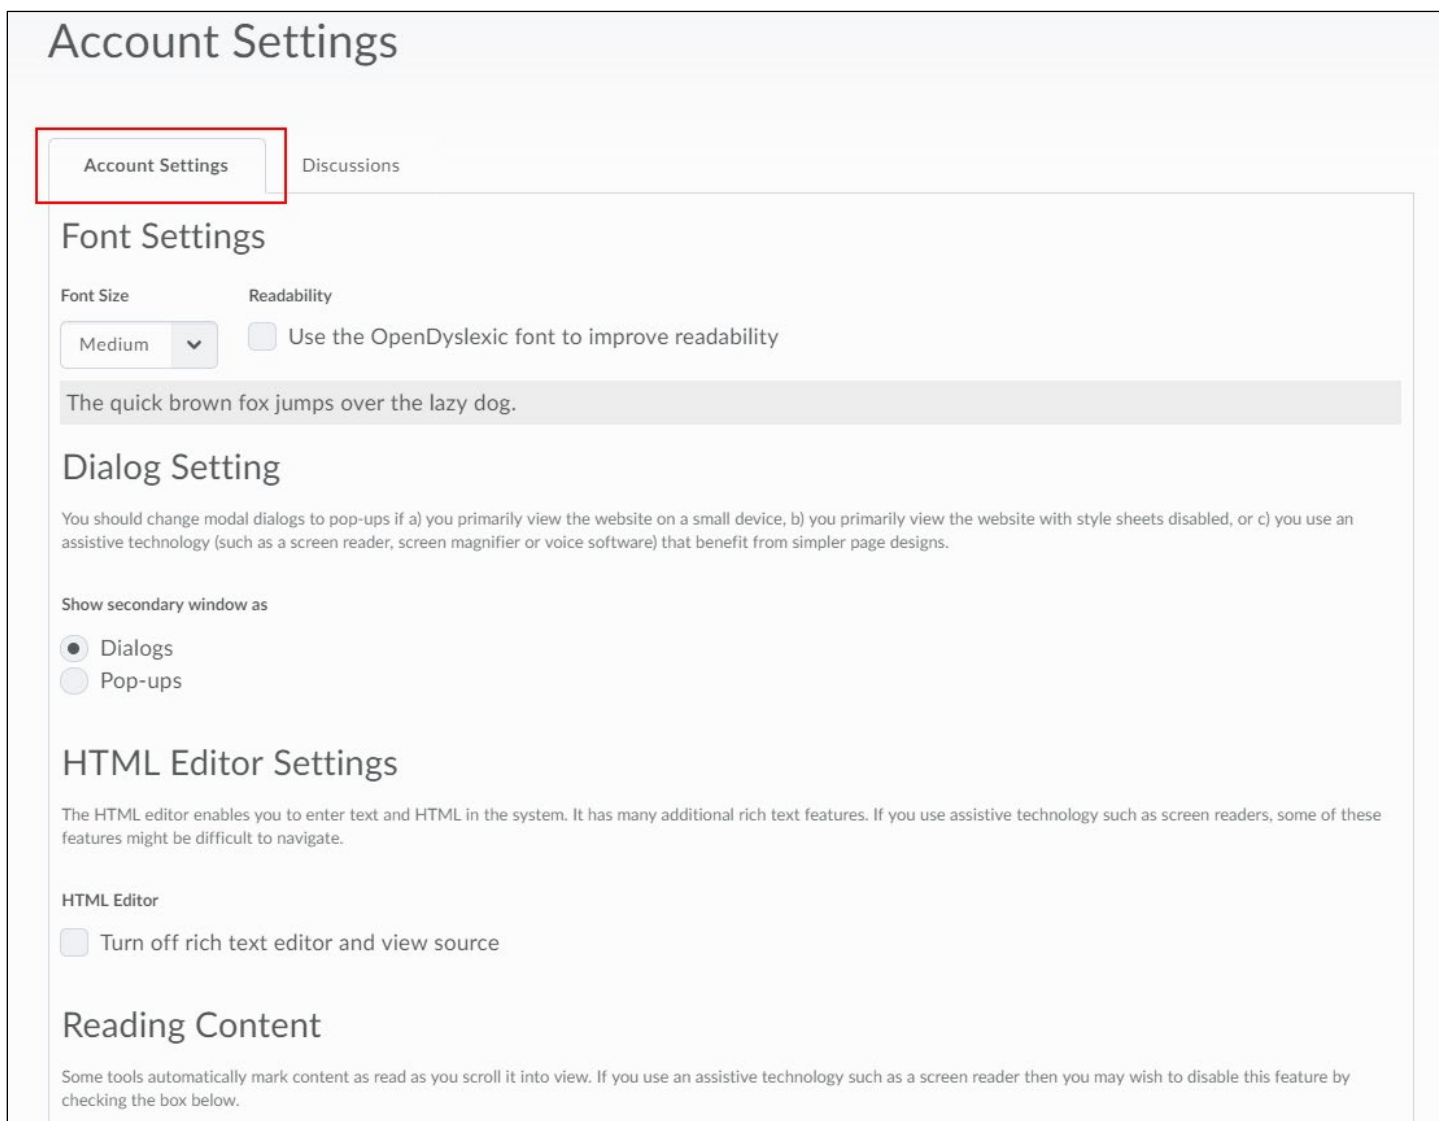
Account Settings

Account Settings

Discussions

Font Settings

Font Size

Medium

Readability

Use the OpenDyslexic font to improve readability

The quick brown fox jumps over the lazy dog.

Dialog Setting

You should change modal dialogs to pop-ups if a) you primarily view the website on a small device, b) you primarily view the website with style sheets disabled, or c) you use an assistive technology (such as a screen reader, screen magnifier or voice software) that benefit from simpler page designs.

Show secondary window as

Dialogs

Pop-ups

HTML Editor Settings

The HTML editor enables you to enter text and HTML in the system. It has many additional rich text features. If you use assistive technology such as screen readers, some of these features might be difficult to navigate.

HTML Editor

Turn off rich text editor and view source

Reading Content

Some tools automatically mark content as read as you scroll it into view. If you use an assistive technology such as a screen reader then you may wish to disable this feature by checking the box below.